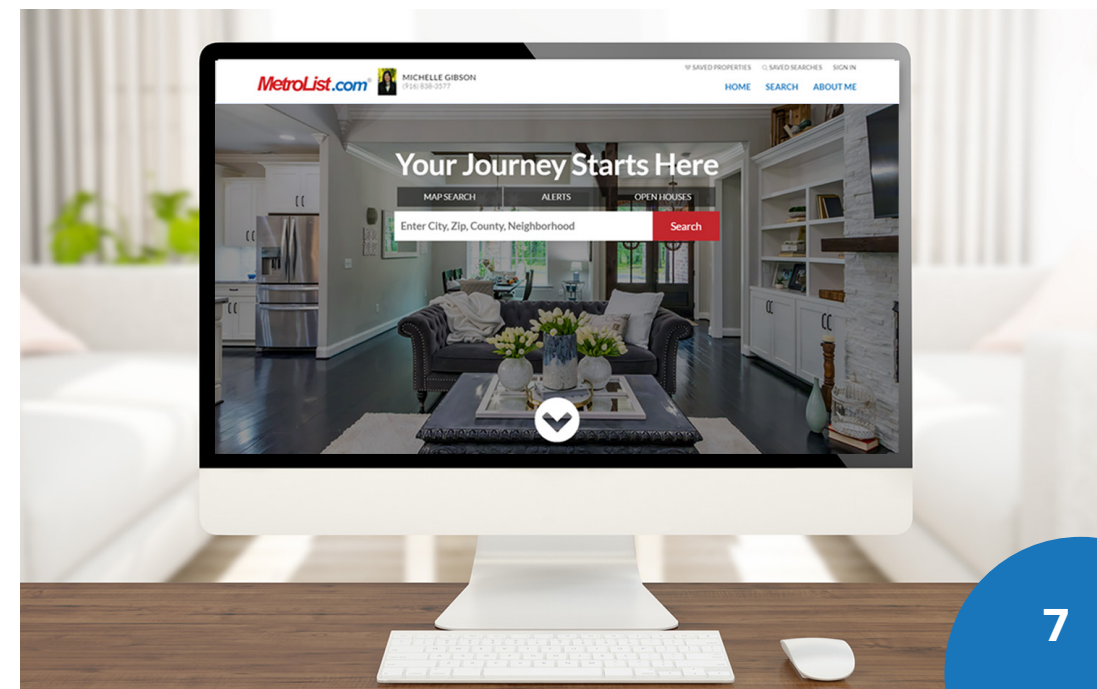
MetroList.com®

MICHELLE GIBSON
(916) 838-3577

SAVED PROPERTIES SAVED SEARCHES SIGN IN

HOME SEARCH ABOUT ME

Your Journey Starts Here

MAP SEARCH ALERTS OPEN HOUSES

Enter City, Zip, County, Neighborhood

Search

7